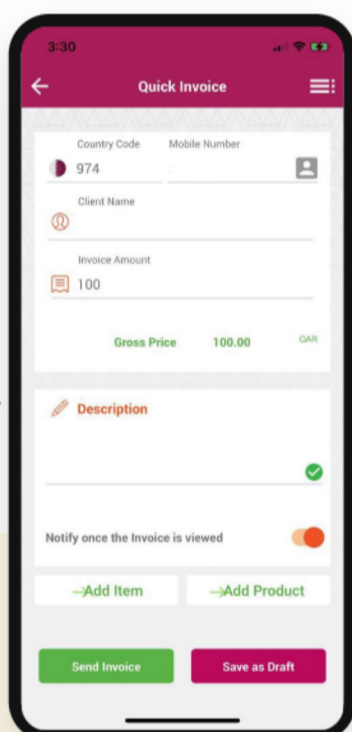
3:30

Quick Invoice

Country Code
974

Mobile Number

Client Name

Invoice Amount
100

Gross Price 100.00 QAR

Description

Notify once the Invoice is viewed

→Add Item

→Add Product

Send Invoice

Save as Draft